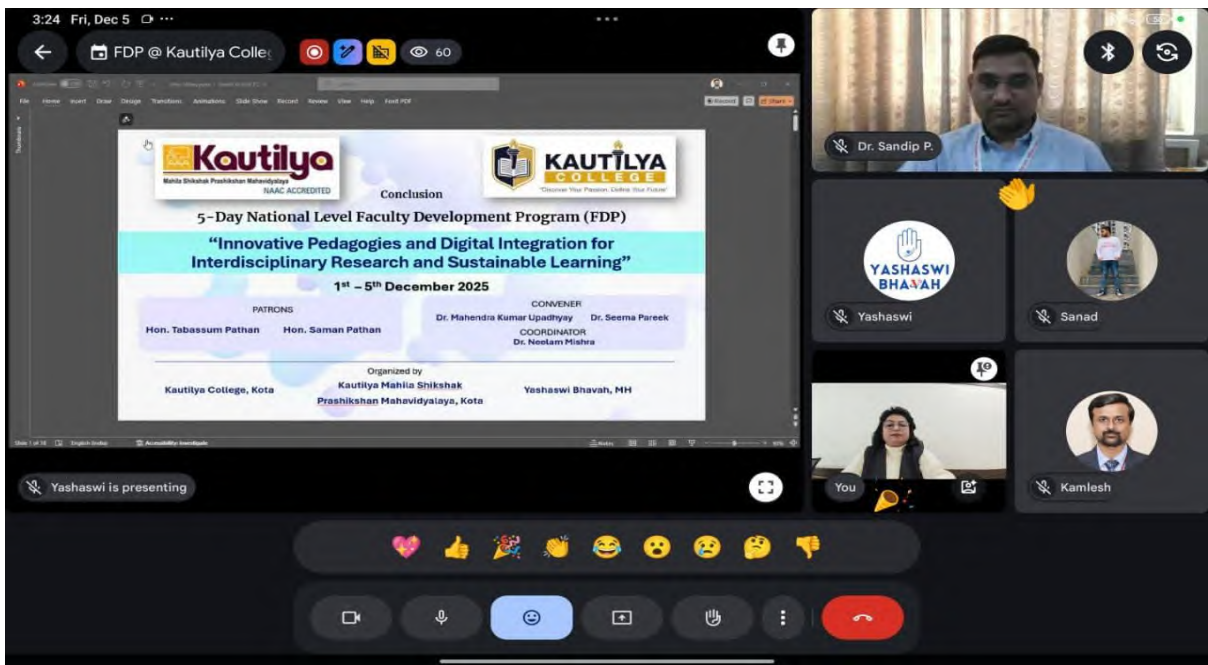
3:24 Fri, Dec 5

FDP @ Kautilya Colle

60

Kautilya
Mahila Shikshak Prashikshan Mahavidyalaya
NAAC ACCREDITED

KAUTILYA COLLEGE
"Discover Your Passion. Define Your Future"

Conclusion

5-Day National Level Faculty Development Program (FDP)

"Innovative Pedagogies and Digital Integration for Interdisciplinary Research and Sustainable Learning"

$1^{st}$ – $5^{th}$ December 2025

PATRONS
Hon. Tabassum Pathan Hon. Saman Pathan

CONVENER
Dr. Mahendra Kumar Upadhyay Dr. Seema Pareek
COORDINATOR
Dr. Neelam Mishra

Organized by
Kautilya College, Kota
Kautilya Mahila Shikshak Prashikshan Mahavidyalaya, Kota
Yashaswi Bhavah, MH

Yashaswi is presenting

Dr. Sandip P.

YASHASWI BHAVAH

Yashaswi

Sanad

You

Kamlesh